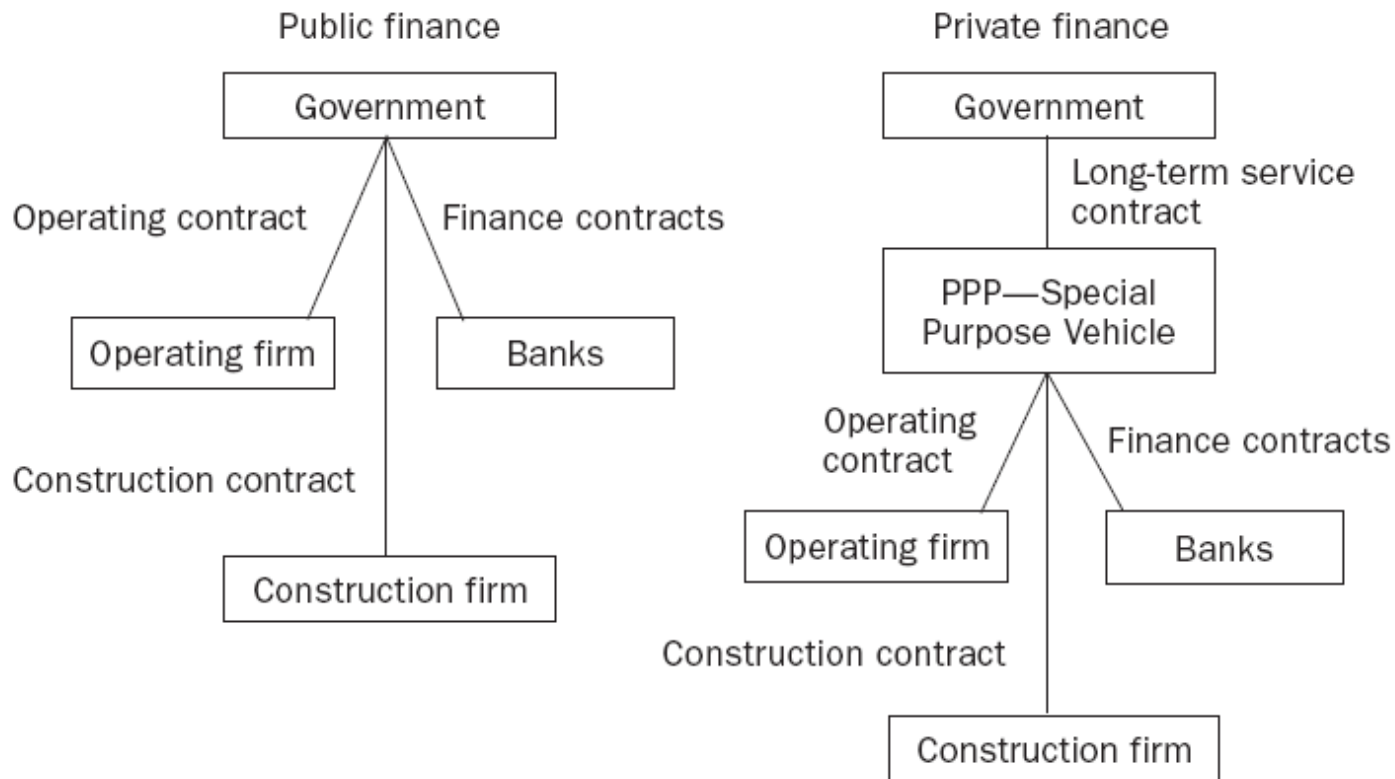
Public finance

Government

Operating contract

Finance contracts

Operating firm

Banks

Construction contract

Construction firm

Private finance

Government

Long-term service contract

PPP—Special Purpose Vehicle

Operating contract

Finance contracts

Operating firm

Banks

Construction contract

Construction firm